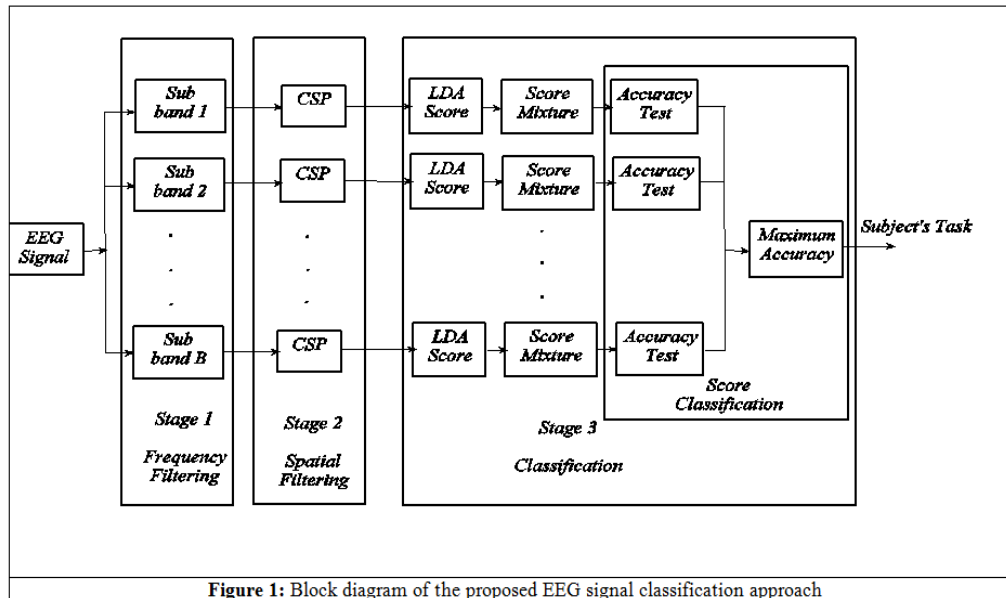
EEG Signal

Sub band 1

Sub band 2

.
.
.

Sub band B

Stage 1

Frequency Filtering

CSP

CSP

.
.
.

CSP

Stage 2

Spatial Filtering

LDA Score

Score Mixture

Accuracy Test

LDA Score

Score Mixture

Accuracy Test

.
.
.

LDA Score

Score Mixture

Accuracy Test

Maximum Accuracy

Subject's Task

Score Classification

Stage 3

Classification

**Figure 1:** Block diagram of the proposed EEG signal classification approach